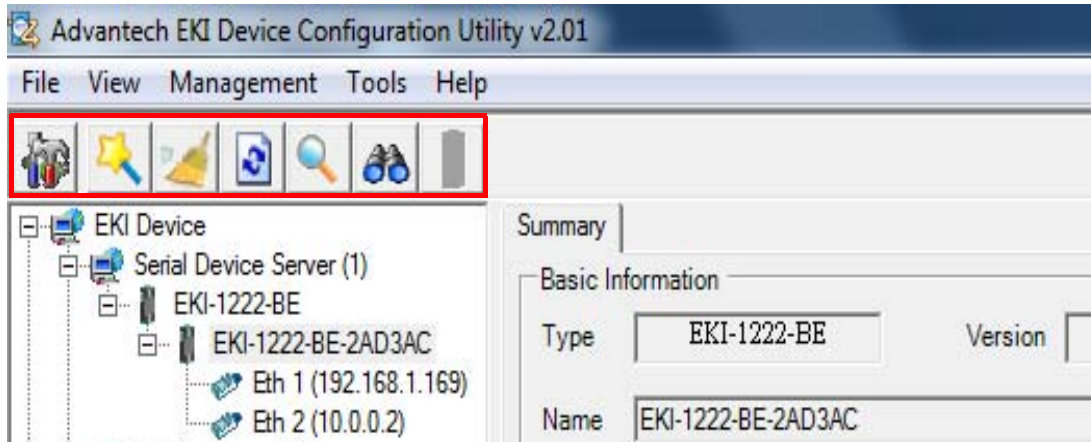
Advantech EKI Device Configuration Utility v2.01

File View Management Tools Help

EKI Device
Serial Device Server (1)
EKI-1222-BE
EKI-1222-BE-2AD3AC
Eth 1 (192.168.1.169)
Eth 2 (10.0.0.2)

Summary

Basic Information

Type EKI-1222-BE

Version

Name EKI-1222-BE-2AD3AC